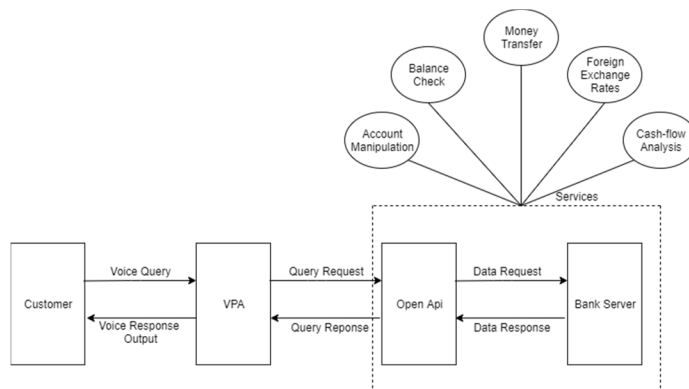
Money Transfer

Balance Check

Foreign Exchange Rates

Account Manipulation

Cash-flow Analysis

Services

Customer

Voice Query

Voice Response Output

VPA

Query Request

Query Reponse

Open Api

Data Request

Data Response

Bank Server